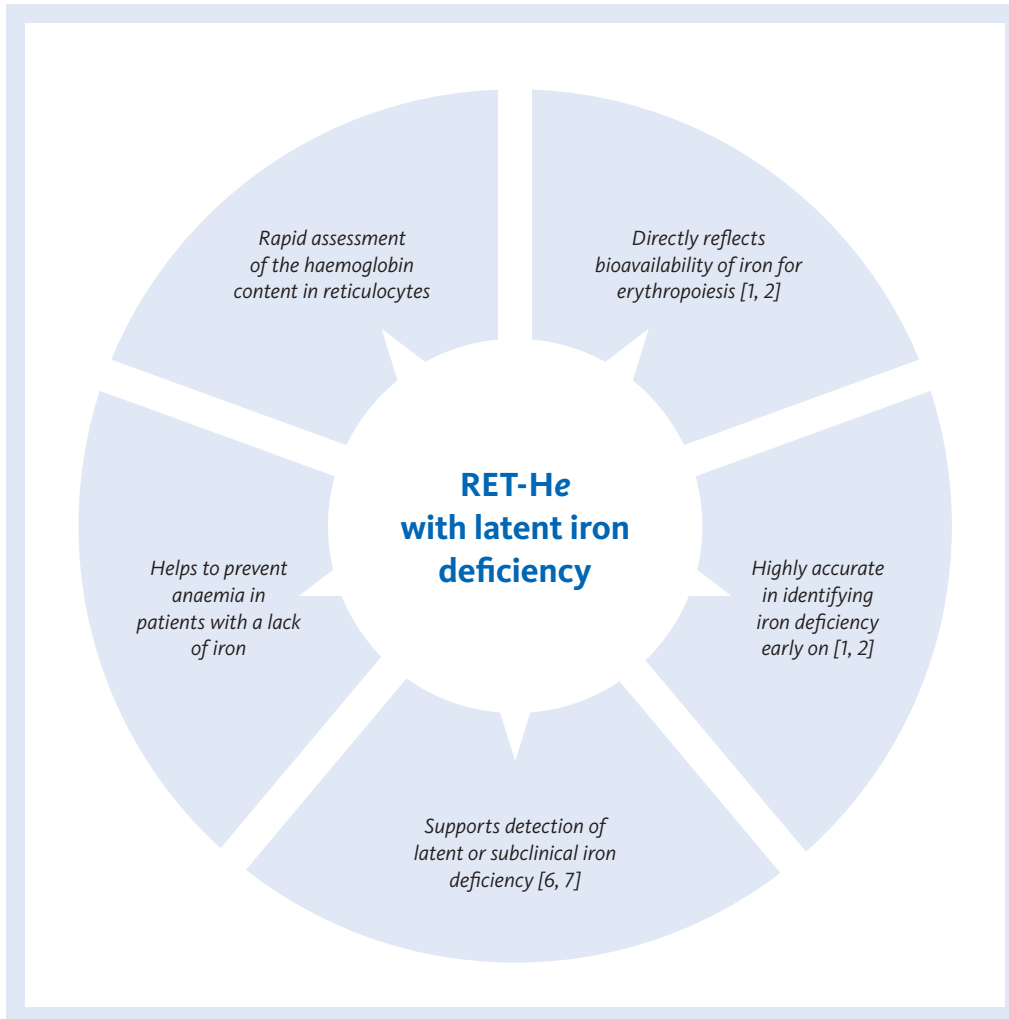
RET-He with latent iron deficiency

Rapid assessment of the haemoglobin content in reticulocytes

Directly reflects bioavailability of iron for erythropoiesis [1, 2]

Highly accurate in identifying iron deficiency early on [1, 2]

Supports detection of latent or subclinical iron deficiency [6, 7]

Helps to prevent anaemia in patients with a lack of iron